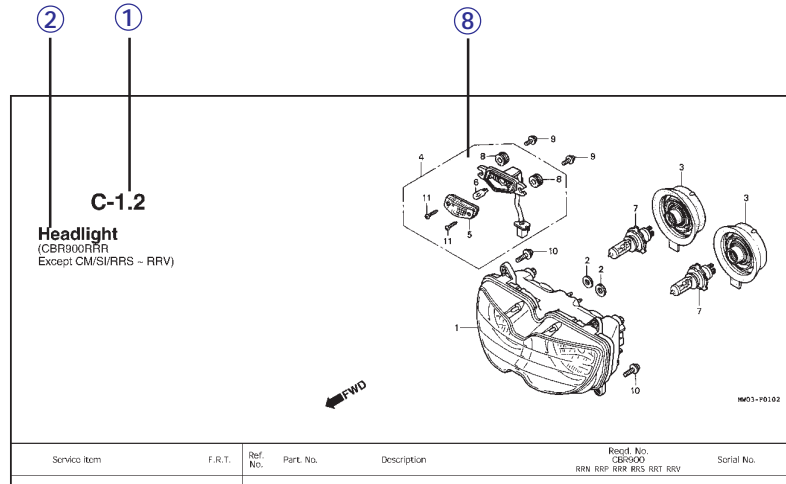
②
①
⑧

C-1.2

Headlight
(CBR900RRR
Except CM/SI/RRS ~ RRV)

9
4
8
9
8
8
11
5
11
3
3
7
10
2
2
7
1
10
FWD
MW03-P0102

| Service item | F.R.T. | Ref. No. | Part. No. | Description | Reqd. No. CBR900 RRN RRP RRR RRS RRT RRV | Serial No. |
|---|---|---|---|---|---|---|